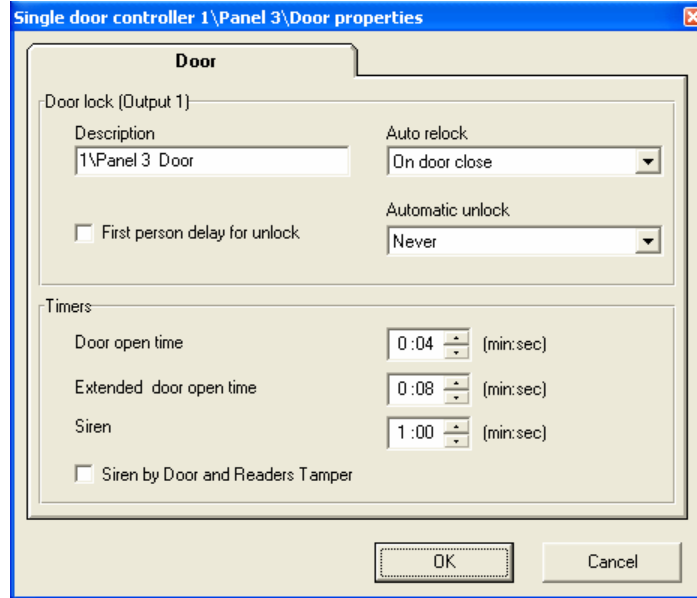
Single door controller 1\Panel 3\Door properties

Door

Door lock (Output 1)

Description

1\Panel 3 Door

Auto relock

On door close

First person delay for unlock

Automatic unlock

Never

Timers

Door open time

0:04

(min:sec)

Extended door open time

0:08

(min:sec)

Siren

1:00

(min:sec)

Siren by Door and Readers Tamper

OK

Cancel